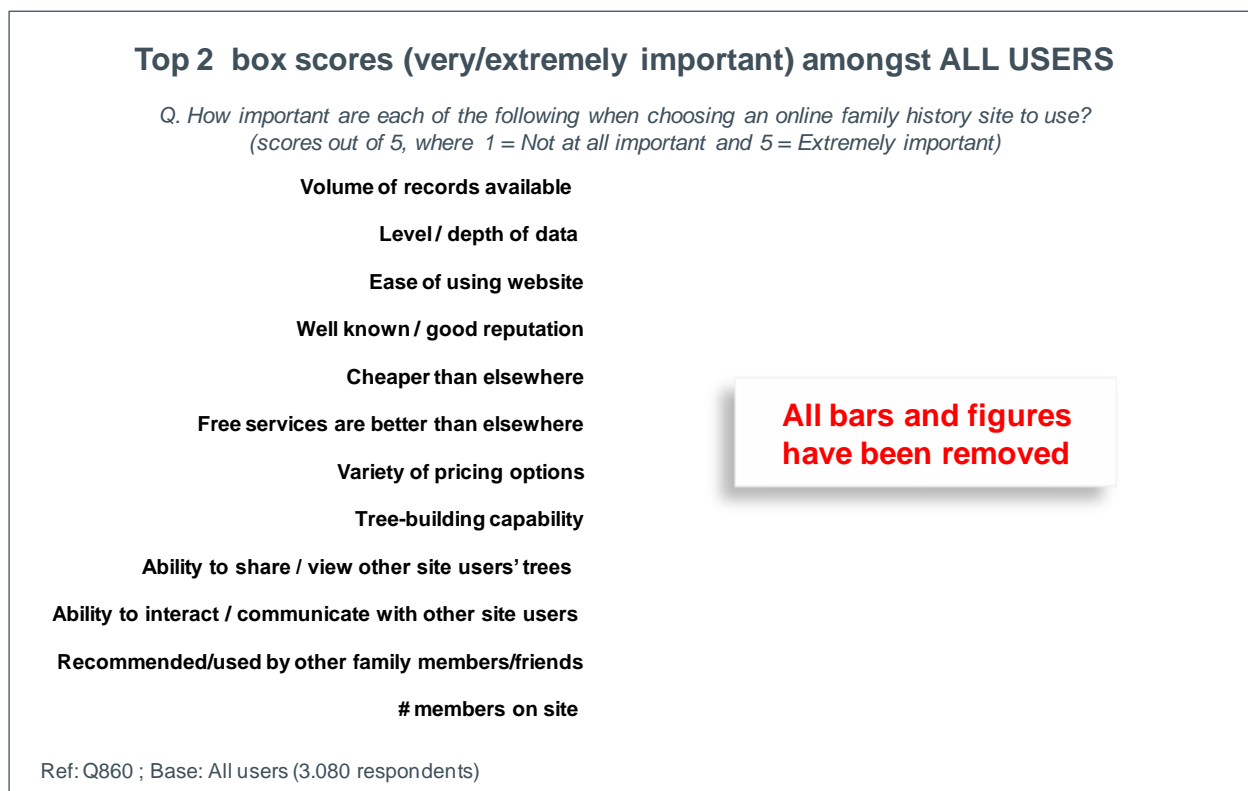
Top 2 box scores (very/extremely important) amongst ALL USERS

Q. How important are each of the following when choosing an online family history site to use? (scores out of 5, where 1 = Not at all important and 5 = Extremely important)

Volume of records available

Level / depth of data

Ease of using website

Well known / good reputation

Cheaper than elsewhere

Free services are better than elsewhere

Variety of pricing options

Tree-building capability

Ability to share / view other site users' trees

Ability to interact / communicate with other site users

Recommended/used by other family members/friends

# members on site

All bars and figures have been removed

Ref: Q860 ; Base: All users (3.080 respondents)